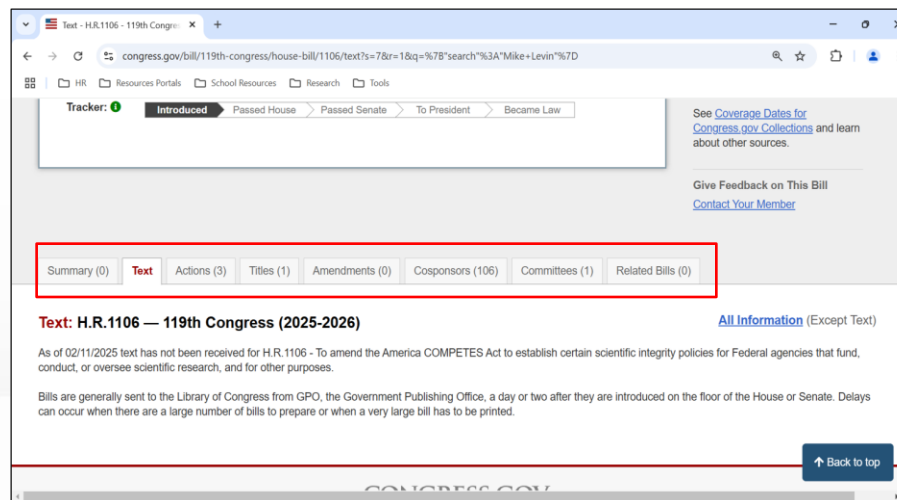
Text - H.R.1106 - 119th Congre

congress.gov/bill/119th-congress/house-bill/1106/text?s=7&r=1&q=%7B"search"%3A"Mike+Levin"%7D

HR | Resources Portals | School Resources | Research | Tools

Tracker:

Introduced | Passed House | Passed Senate | To President | Became Law

See Coverage Dates for Congress.gov Collections and learn about other sources.

Give Feedback on This Bill

Contact Your Member

Summary (0) | Text | Actions (3) | Titles (1) | Amendments (0) | Cosponsors (106) | Committees (1) | Related Bills (0)

Text: H.R.1106 — 119th Congress (2025-2026)

All Information (Except Text)

As of 02/11/2025 text has not been received for H.R.1106 - To amend the America COMPETES Act to establish certain scientific integrity policies for Federal agencies that fund, conduct, or oversee scientific research, and for other purposes.

Bills are generally sent to the Library of Congress from GPO, the Government Publishing Office, a day or two after they are introduced on the floor of the House or Senate. Delays can occur when there are a large number of bills to prepare or when a very large bill has to be printed.

Back to top

CONGRESS.GOV